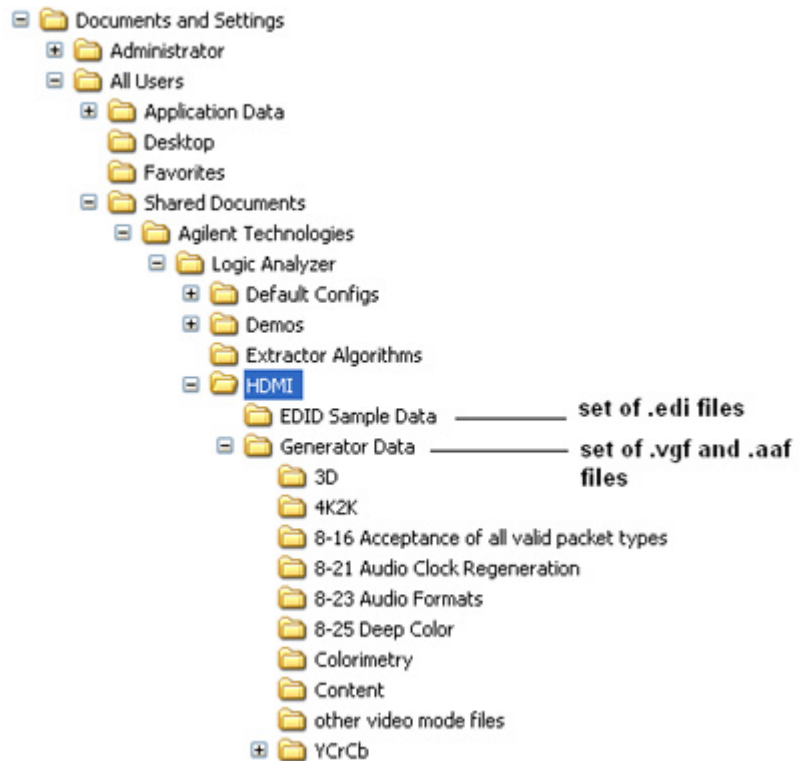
Documents and Settings
Administrator
All Users
Application Data
Desktop
Favorites
Shared Documents
Agilent Technologies
Logic Analyzer
Default Configs
Demos
Extractor Algorithms
HDMI
EDID Sample Data
set of .edi files
Generator Data
set of .vgf and .aaf files
3D
4K2K
8-16 Acceptance of all valid packet types
8-21 Audio Clock Regeneration
8-23 Audio Formats
8-25 Deep Color
Colorimetry
Content
other video mode files
YCrCb